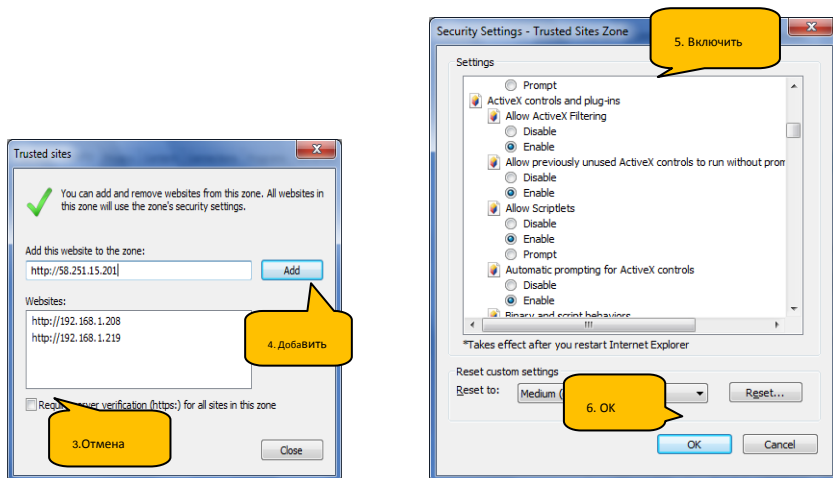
Trusted sites

You can add and remove websites from this zone. All websites in this zone will use the zone's security settings.

Add this website to the zone:

http://58.251.15.201

Add

Websites:

http://192.168.1.208
http://192.168.1.219

4. Добавить

Requ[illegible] server verification (https:) for all sites in this zone

3.Отмена

Close

Security Settings - Trusted Sites Zone

5. Включить

Settings

Prompt
ActiveX controls and plug-ins
Allow ActiveX Filtering
Disable
Enable
Allow previously unused ActiveX controls to run without prom
Disable
Enable
Allow Scriptlets
Disable
Enable
Prompt
Automatic prompting for ActiveX controls
Disable
Enable
Binary and script behaviors

*Takes effect after you restart Internet Explorer

Reset custom settings

Reset to:

Medium ([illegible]

6. OK

Reset...

OK

Cancel